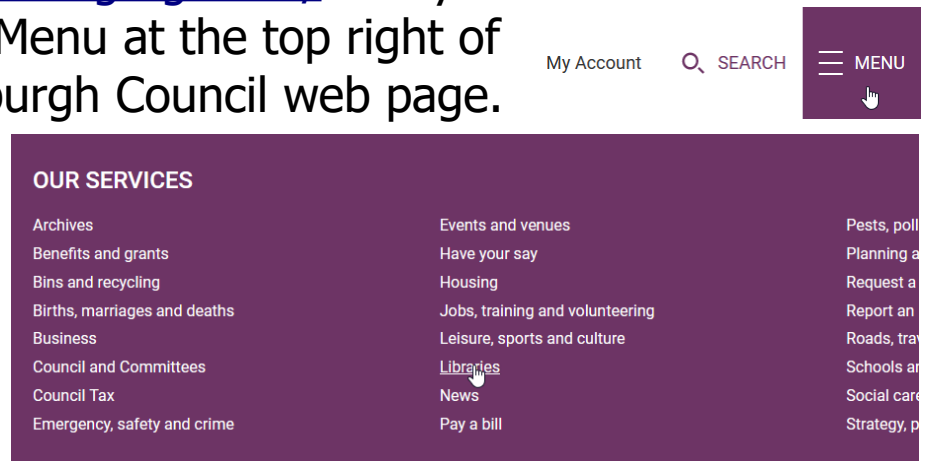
Menu at the top right of burgh Council web page.

My Account SEARCH MENU

OUR SERVICES

Archives
Benefits and grants
Bins and recycling
Births, marriages and deaths
Business
Council and Committees
Council Tax
Emergency, safety and crime

Events and venues
Have your say
Housing
Jobs, training and volunteering
Leisure, sports and culture
Libraries
News
Pay a bill

Pests, poll
Planning a
Request a
Report an
Roads, trav
Schools ar
Social care
Strategy, p